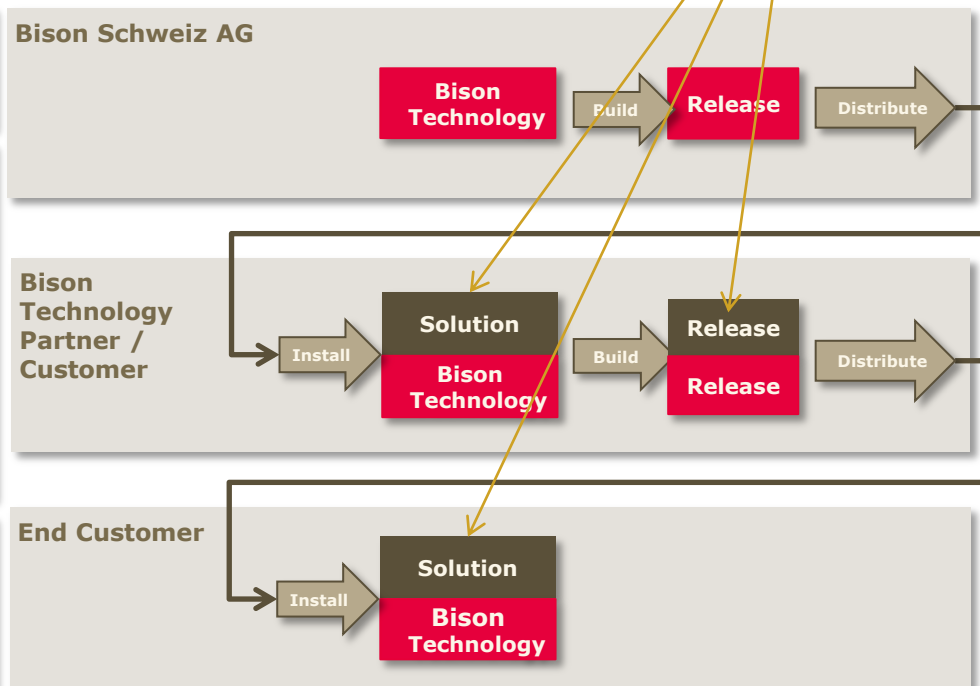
Bison Schweiz AG

Bison Technology

Build

Release

Distribute

Bison Technology Partner / Customer

Install

Solution

Bison Technology

Build

Release

Release

Distribute

End Customer

Install

Solution

Bison Technology